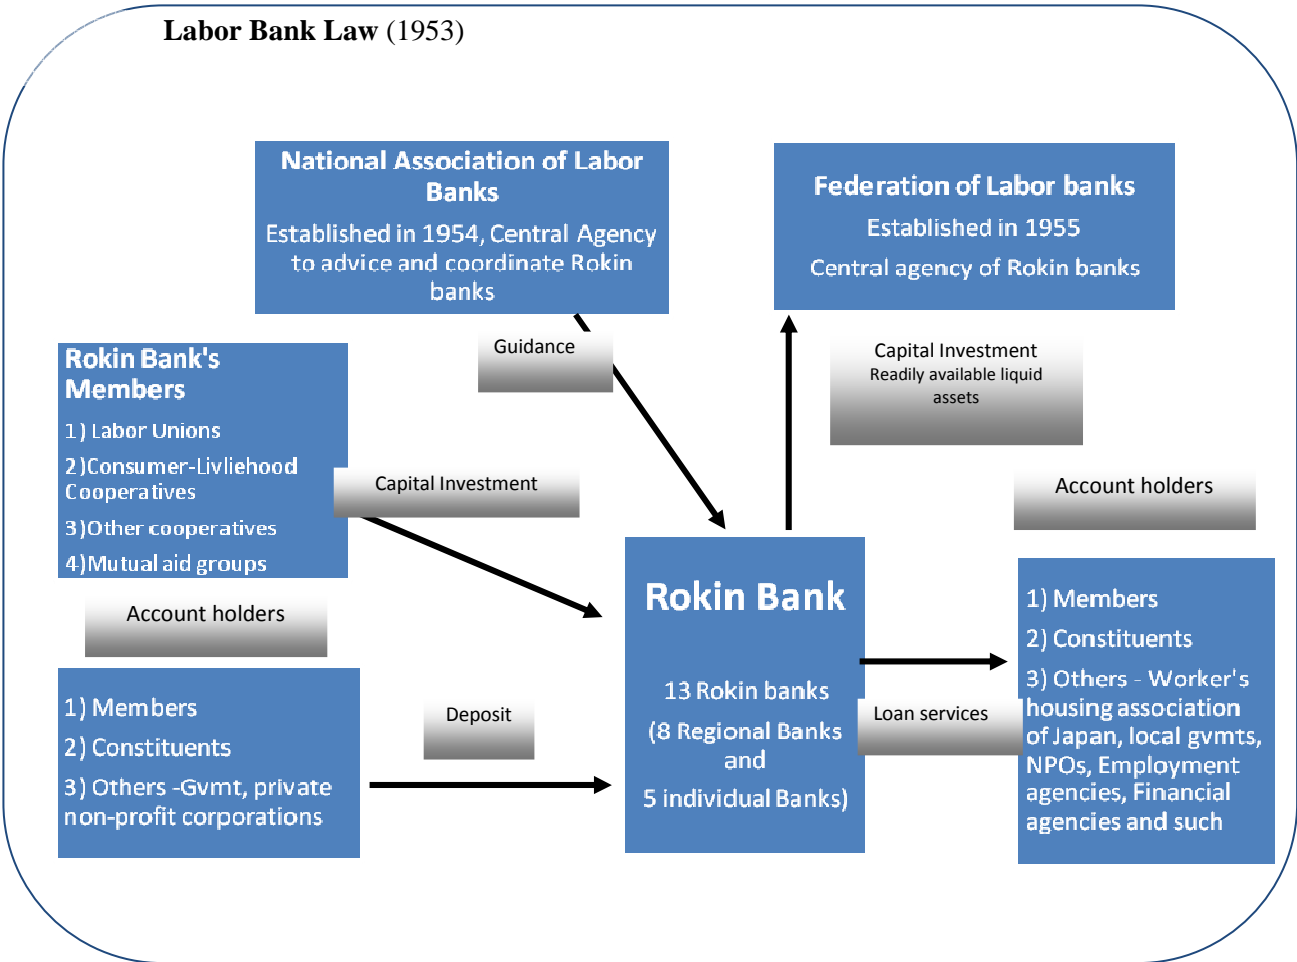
Labor Bank Law (1953)

National Association of Labor Banks
Established in 1954, Central Agency to advice and coordinate Rokin banks

Federation of Labor banks
Established in 1955
Central agency of Rokin banks

Guidance

Capital Investment
Readily available liquid assets

Rokin Bank's Members
1) Labor Unions
2)Consumer-Livliehood Cooperatives
3)Other cooperatives
4)Mutual aid groups

Capital Investment

Account holders

Account holders

Rokin Bank

13 Rokin banks
(8 Regional Banks and
5 individual Banks)

1) Members
2) Constituents
3) Others - Worker's housing association of Japan, local gvmts, NPOs, Employment agencies, Financial agencies and such

1) Members
2) Constituents
3) Others -Gvmt, private non-profit corporations

Deposit

Loan services